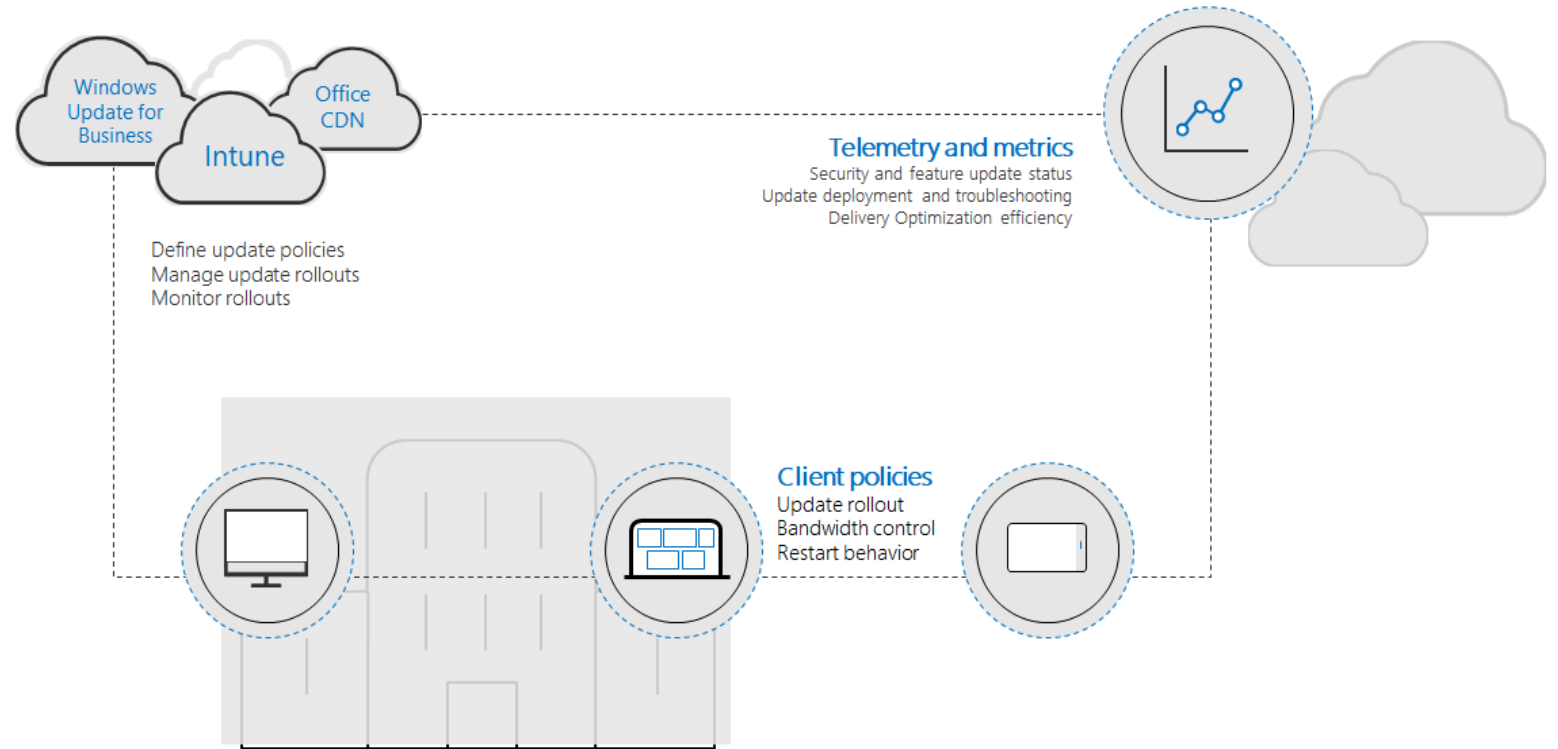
Windows Update for Business

Intune

Office CDN

Define update policies
Manage update rollouts
Monitor rollouts

Telemetry and metrics
Security and feature update status
Update deployment and troubleshooting
Delivery Optimization efficiency

Client policies
Update rollout
Bandwidth control
Restart behavior